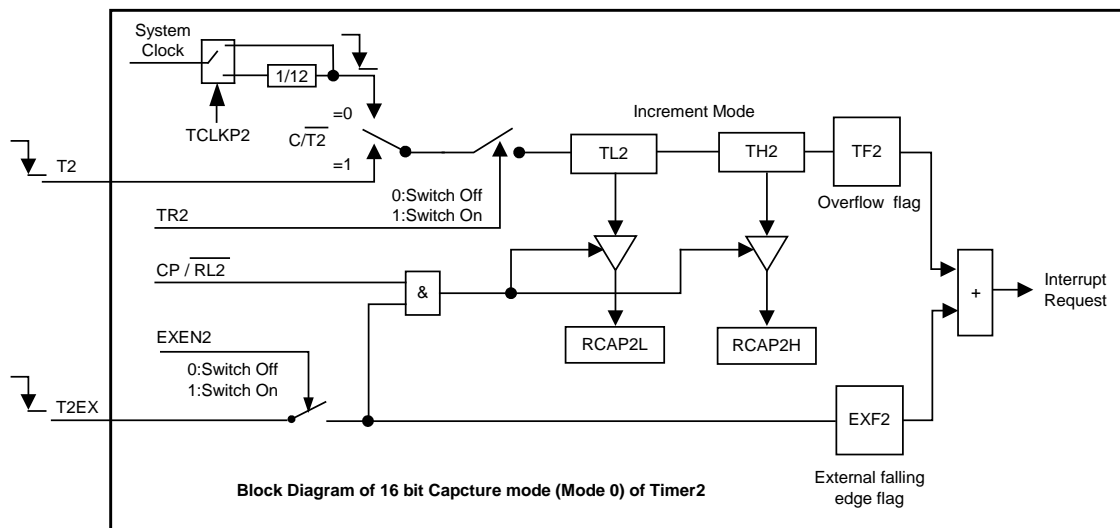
System Clock

1/12

TCLKP2

=0

$C/\overline{T2}$

=1

T2

Increment Mode

TL2

TH2

TF2

0:Switch Off
1:Switch On

TR2

Overflow flag

$CP / \overline{RL2}$

&

+

Interrupt Request

RCAP2L

RCAP2H

EXEN2

0:Switch Off
1:Switch On

T2EX

EXF2

External falling edge flag

Block Diagram of 16 bit Capcture mode (Mode 0) of Timer2